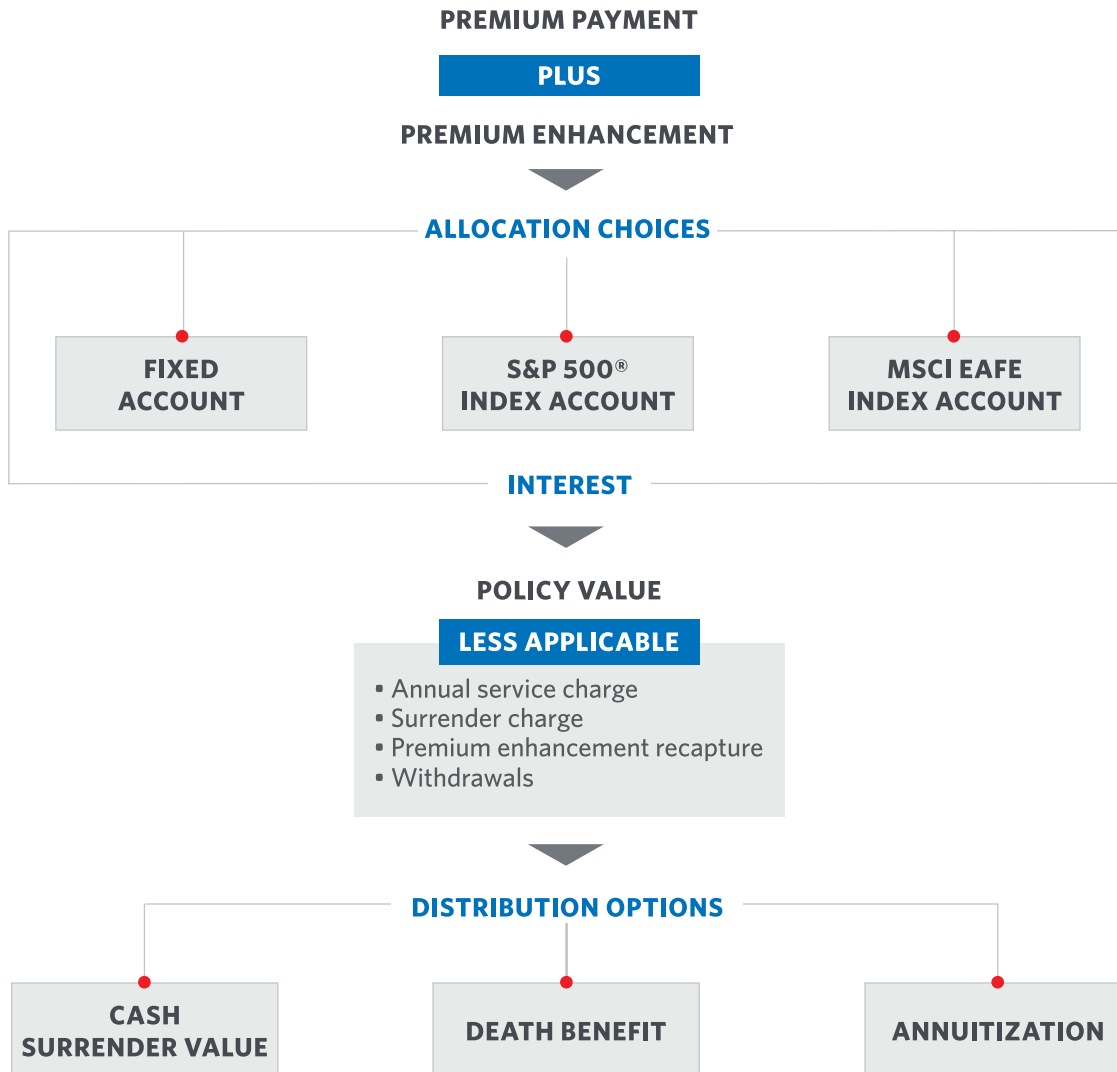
PREMIUM PAYMENT

PLUS

PREMIUM ENHANCEMENT

ALLOCATION CHOICES

FIXED ACCOUNT

S&P 500® INDEX ACCOUNT

MSCI EAFE INDEX ACCOUNT

INTEREST

POLICY VALUE

LESS APPLICABLE

• Annual service charge
• Surrender charge
• Premium enhancement recapture
• Withdrawals

DISTRIBUTION OPTIONS

CASH SURRENDER VALUE

DEATH BENEFIT

ANNUITIZATION